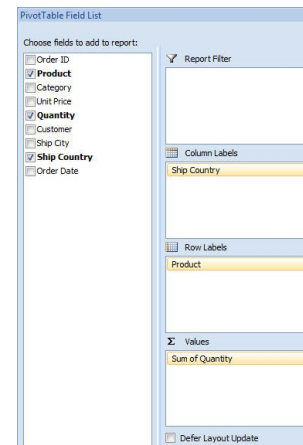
PivotTable Field List

Choose fields to add to report:

Order ID
Product
Category
Unit Price
Quantity
Customer
Ship City
Ship Country
Order Date

Report Filter

Column Labels
Ship Country

Row Labels
Product

Σ Values
Sum of Quantity

Defer Layout Update